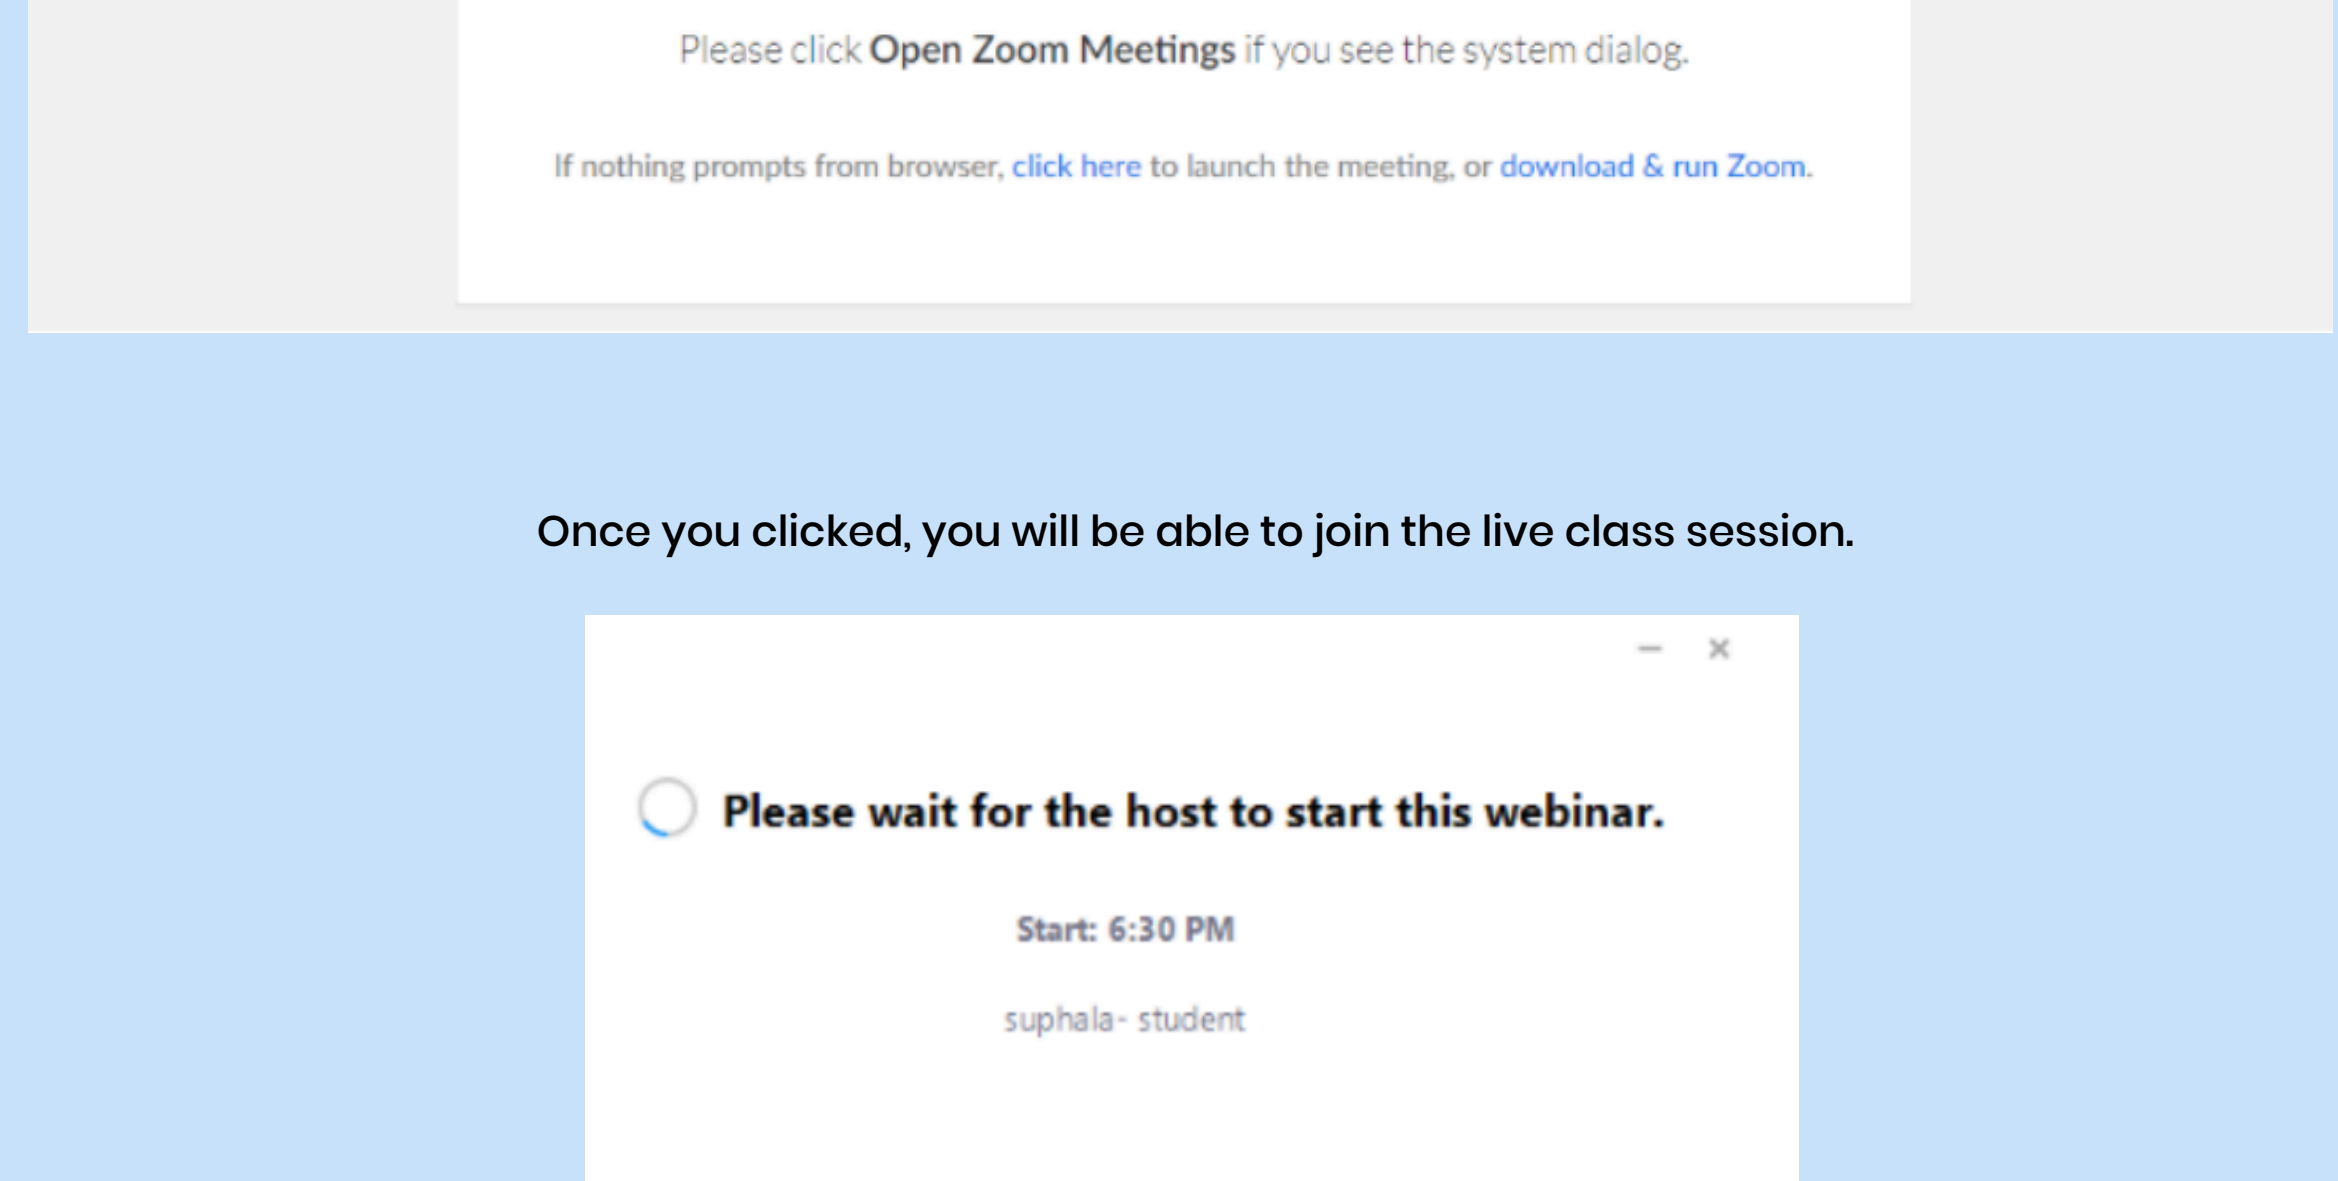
Please click Open Zoom Meetings if you see the system dialog.

If nothing prompts from browser, click here to launch the meeting, or download & run Zoom.

Once you clicked, you will be able to join the live class session.

— ×

Please wait for the host to start this webinar.

Start: 6:30 PM

suphala- student